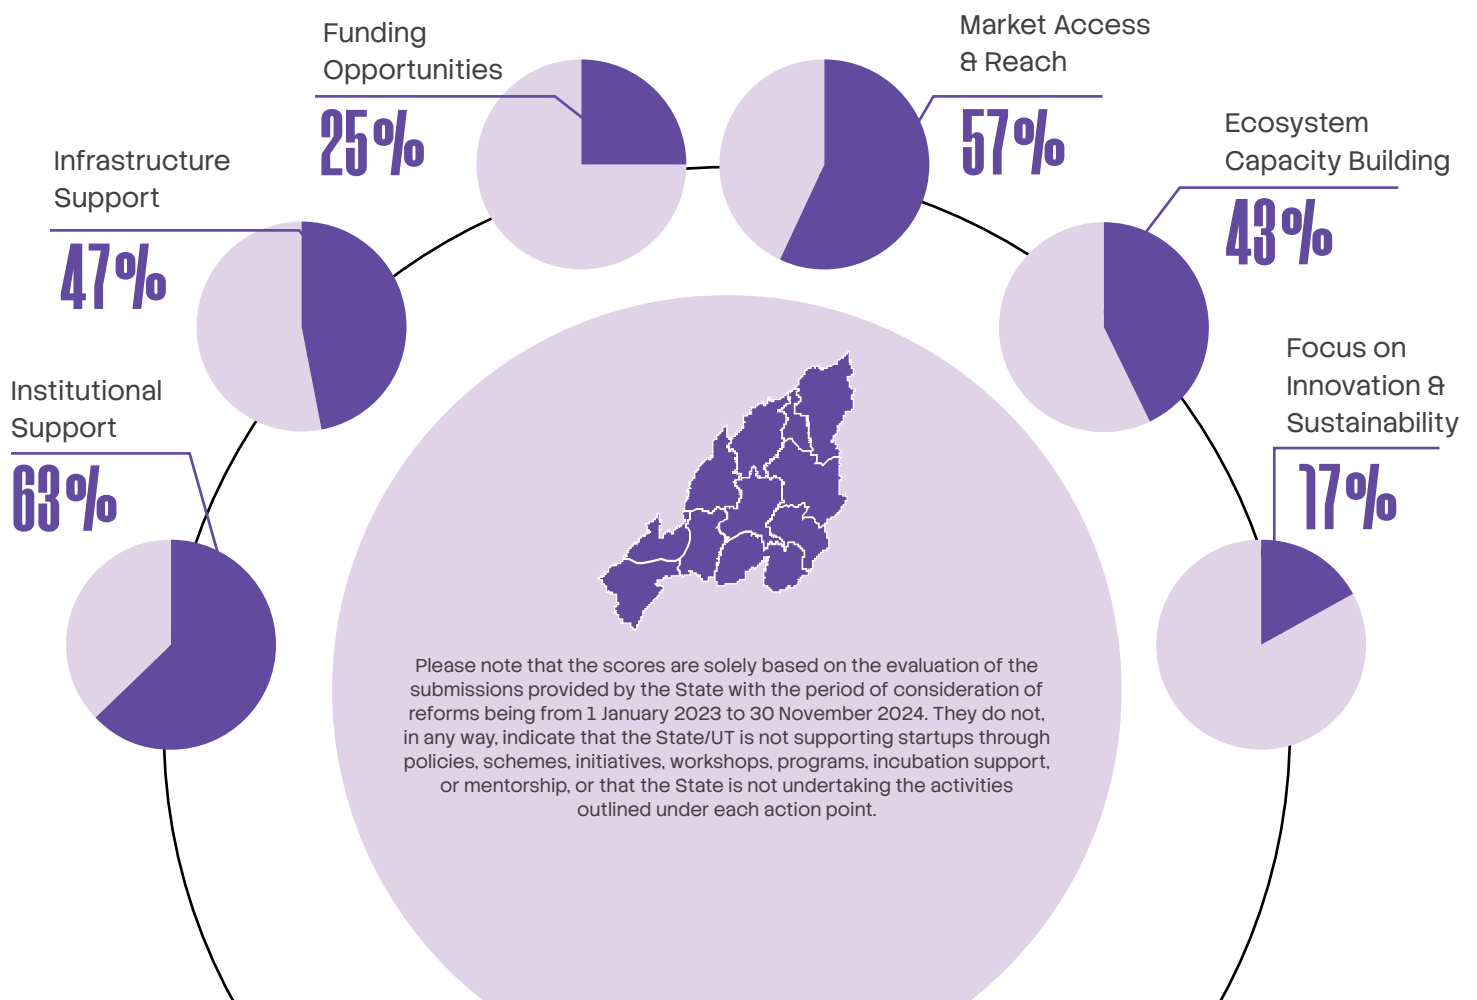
Funding Opportunities

25%

Market Access & Reach

57%

Infrastructure Support

47%

Ecosystem Capacity Building

43%

Institutional Support

63%

Focus on Innovation & Sustainability

17%

Please note that the scores are solely based on the evaluation of the submissions provided by the State with the period of consideration of reforms being from 1 January 2023 to 30 November 2024. They do not, in any way, indicate that the State/UT is not supporting startups through policies, schemes, initiatives, workshops, programs, incubation support, or mentorship, or that the State is not undertaking the activities outlined under each action point.